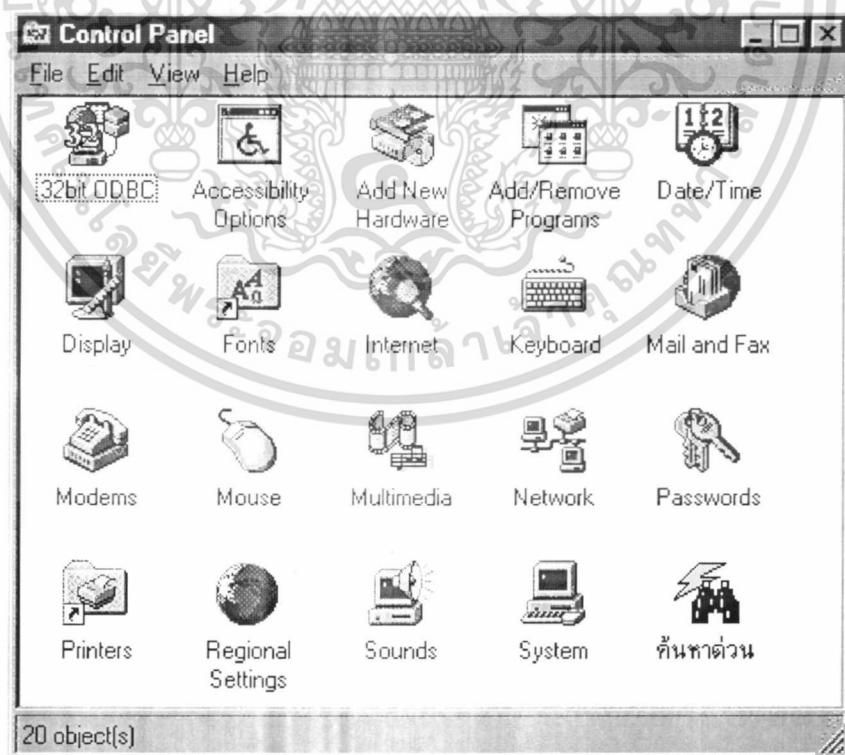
Control Panel

File Edit View Help

32bit ODBC
Accessibility Options
Add New Hardware
Add/Remove Programs
Date/Time
Display
Fonts
Internet
Keyboard
Mail and Fax
Modems
Mouse
Multimedia
Network
Passwords
Printers
Regional Settings
Sounds
System
ค้นหาด่วน

20 object(s)